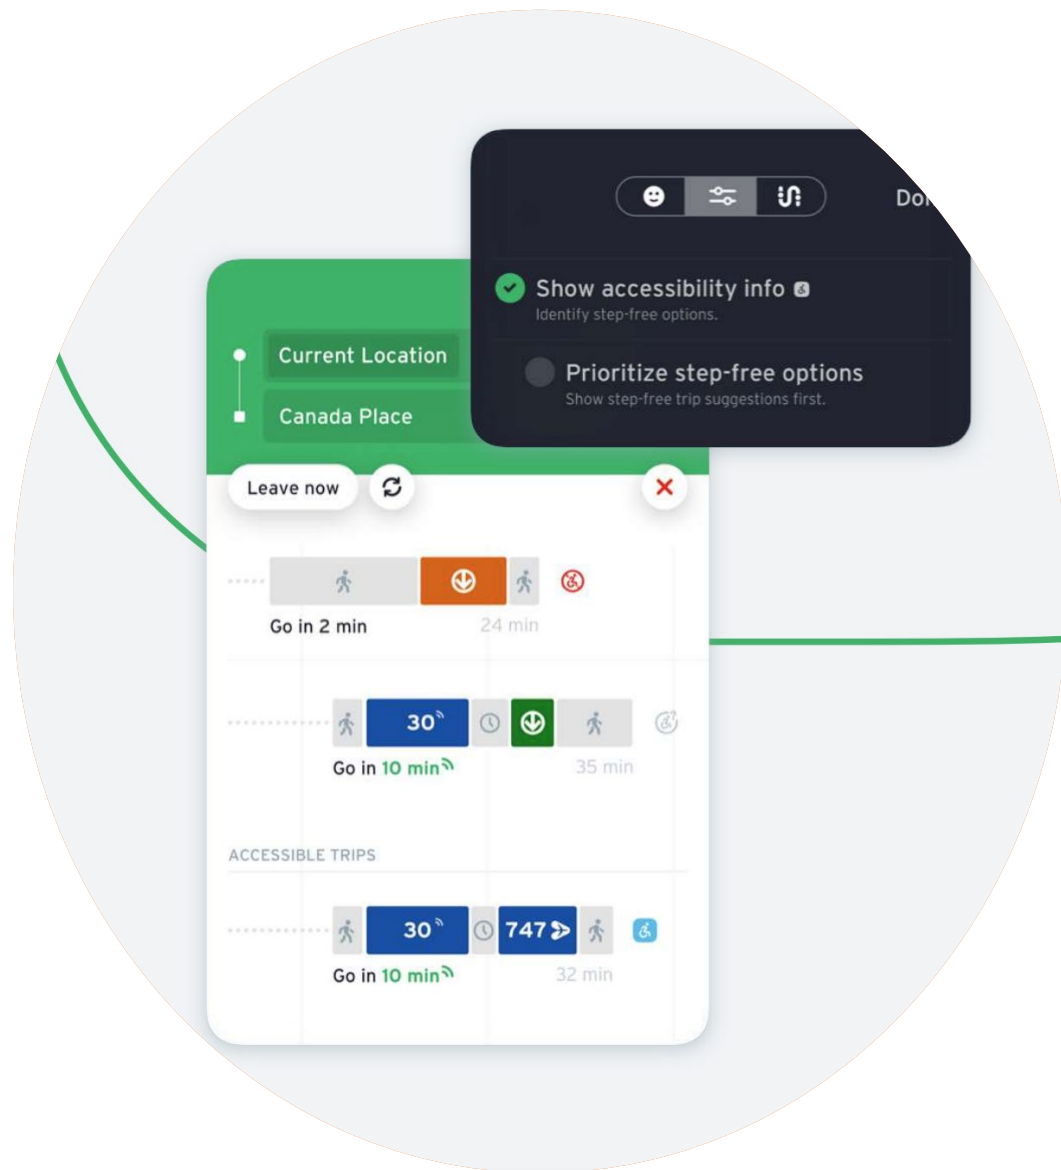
Do

Show accessibility info
Identify step-free options.

Prioritize step-free options
Show step-free trip suggestions first.

Current Location
Canada Place

Leave now

Go in 2 min
24 min

30
Go in 10 min
35 min

ACCESSIBLE TRIPS

30
747
Go in 10 min
32 min